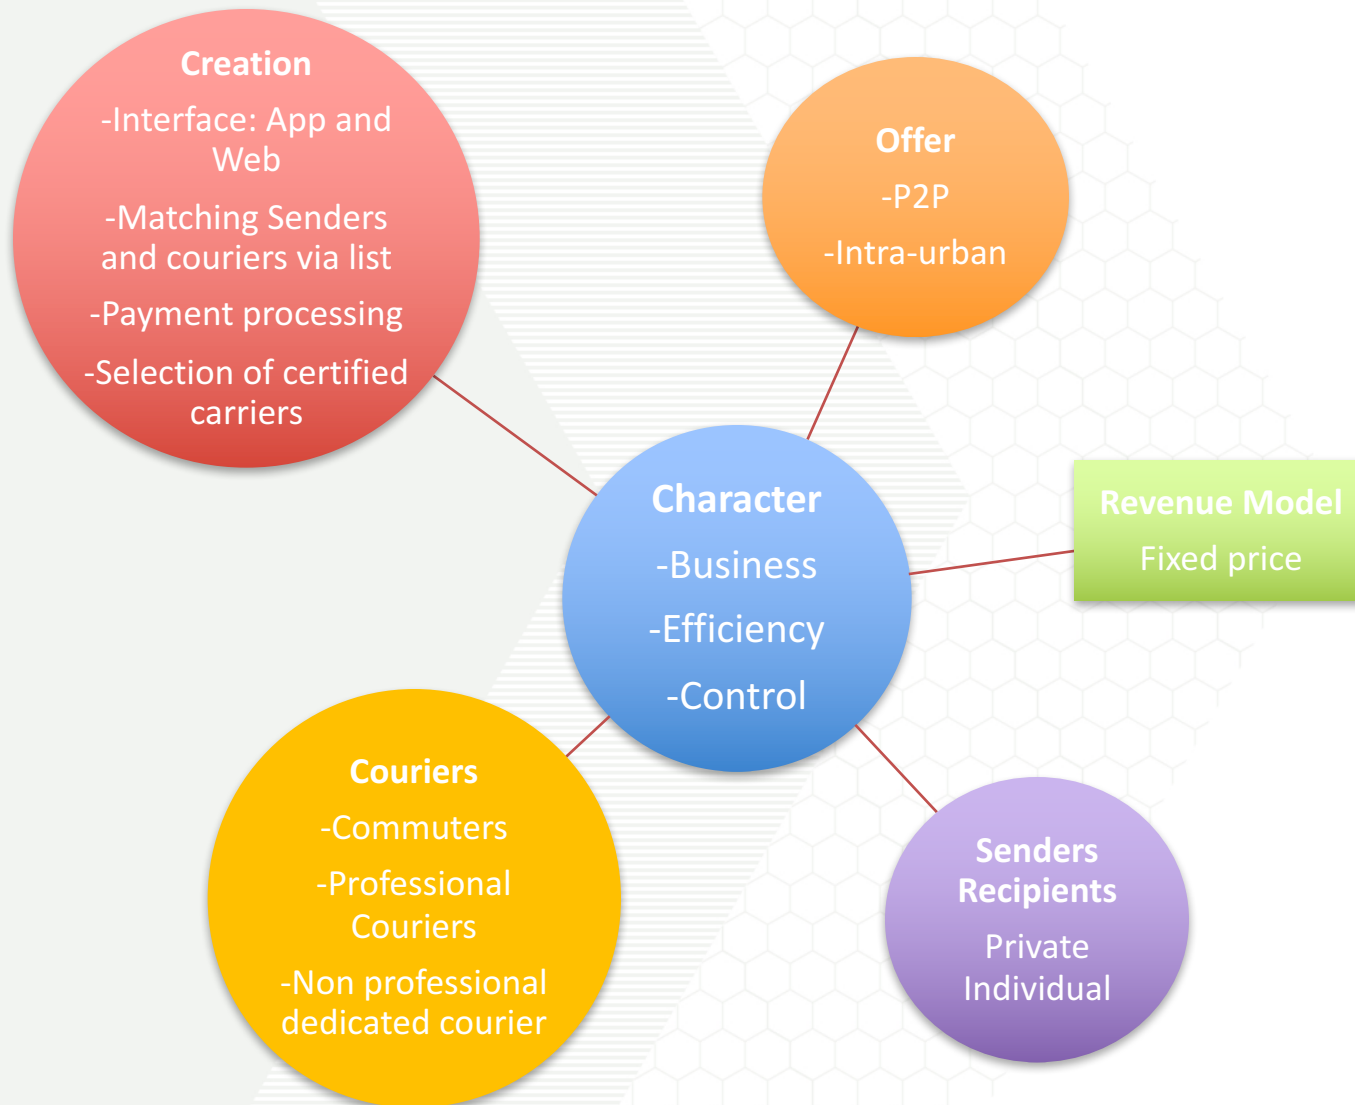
Creation
-Interface: App and Web
-Matching Senders and couriers via list
-Payment processing
-Selection of certified carriers

Offer
-P2P
-Intra-urban

Character
-Business
-Efficiency
-Control

Revenue Model
Fixed price

Couriers
-Commuters
-Professional Couriers
-Non professional dedicated courier

Senders Recipients
Private Individual